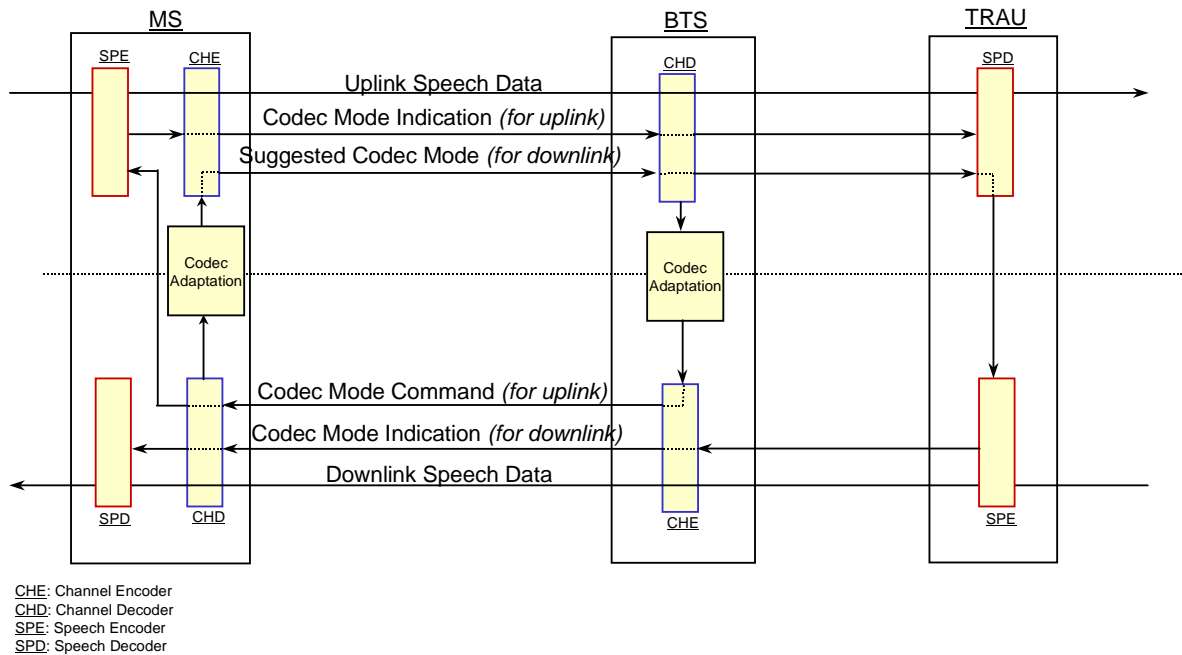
MS

BTS

TRAU

SPE

CHE

CHD

SPD

Uplink Speech Data

Codec Mode Indication *(for uplink)*

Suggested Codec Mode *(for downlink)*

Codec Adaptation

Codec Adaptation

Codec Mode Command *(for uplink)*

Codec Mode Indication *(for downlink)*

Downlink Speech Data

SPD

CHD

CHE

SPE

CHE: Channel Encoder
CHD: Channel Decoder
SPE: Speech Encoder
SPD: Speech Decoder